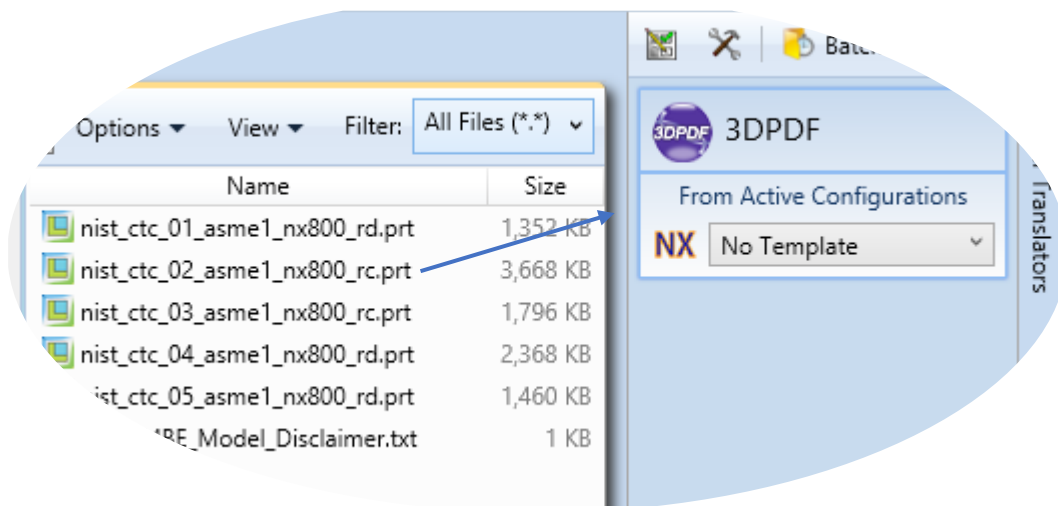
Bat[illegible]

Options ▾ View ▾ Filter: All Files (*.*)

| Name | Size |
|---|---|
| nist_ctc_01_asme1_nx800_rd.prt | 1,352 KB |
| nist_ctc_02_asme1_nx800_rc.prt | 3,668 KB |
| nist_ctc_03_asme1_nx800_rc.prt | 1,796 KB |
| nist_ctc_04_asme1_nx800_rd.prt | 2,368 KB |
| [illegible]ist_ctc_05_asme1_nx800_rd.prt | 1,460 KB |
| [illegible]BE_Model_Disclaimer.txt | 1 KB |

3DPDF

3DPDF

From Active Configurations

NX No Template

Translators